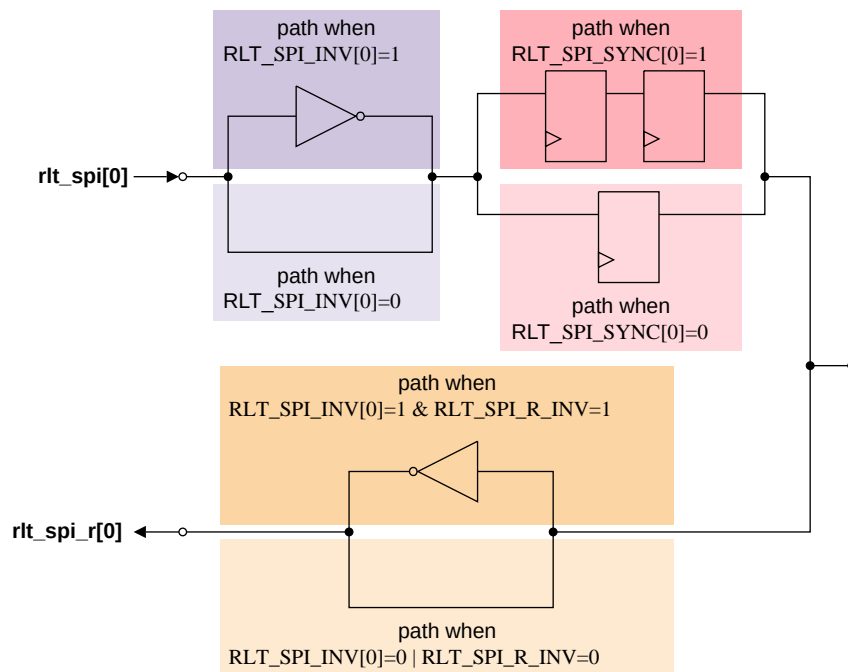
path when
RLT_SPI_INV[0]=1

path when
RLT_SPI_SYNC[0]=1

rlt_spi[0]

path when
RLT_SPI_INV[0]=0

path when
RLT_SPI_SYNC[0]=0

path when
RLT_SPI_INV[0]=1 & RLT_SPI_R_INV=1

rlt_spi_r[0]

path when
RLT_SPI_INV[0]=0 | RLT_SPI_R_INV=0